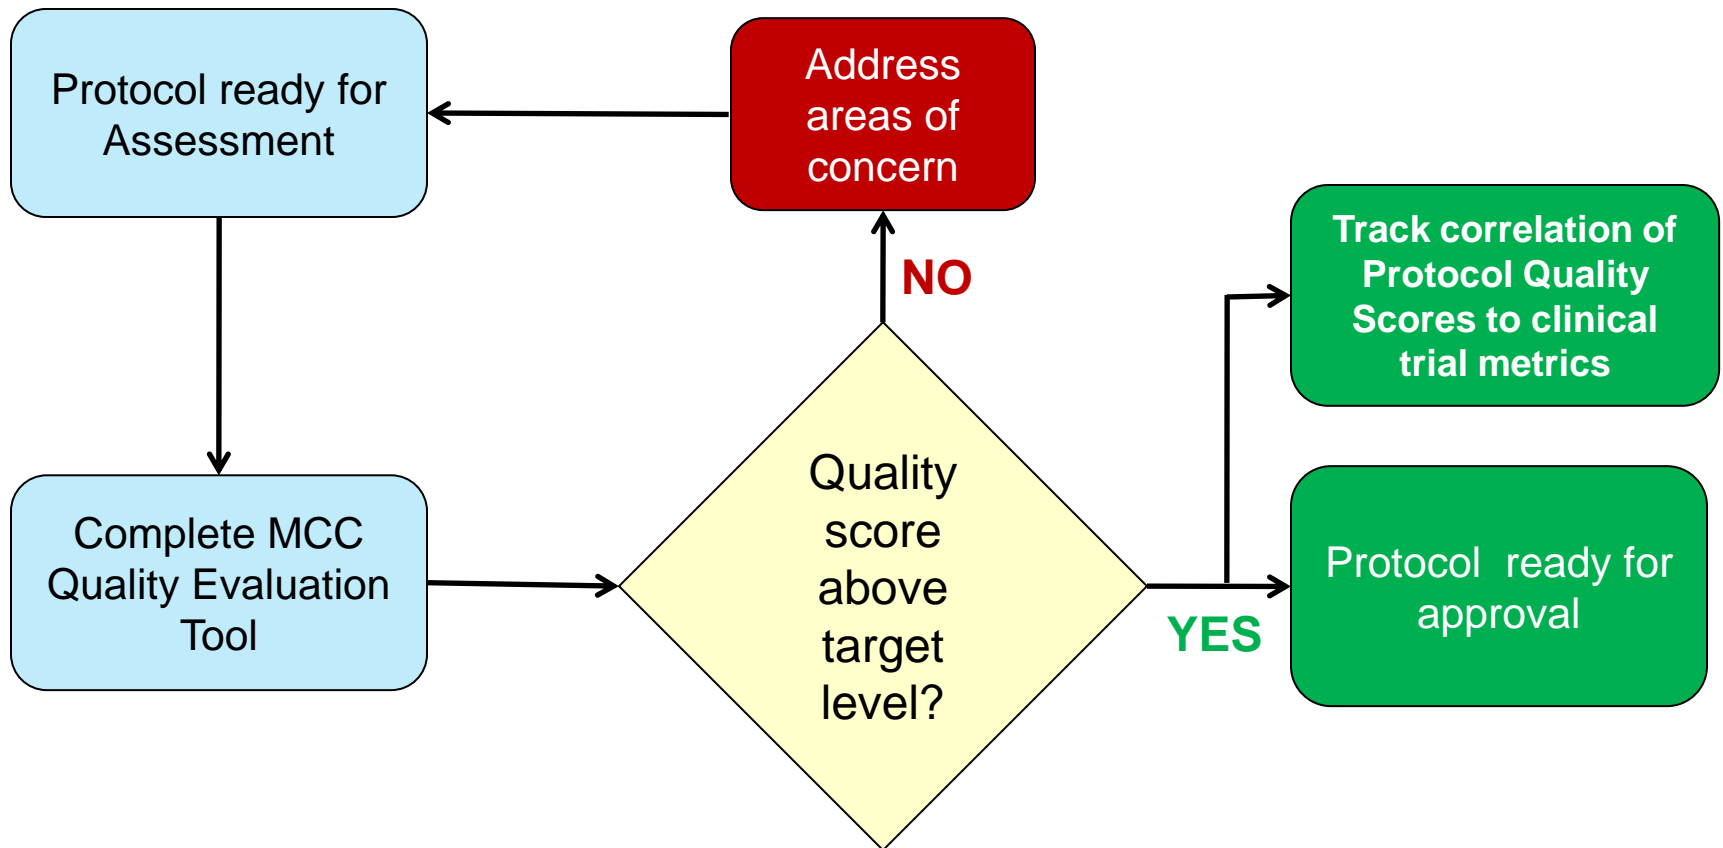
Protocol ready for Assessment

Address areas of concern

NO

Track correlation of Protocol Quality Scores to clinical trial metrics

Complete MCC Quality Evaluation Tool

Quality score above target level?

YES

Protocol ready for approval